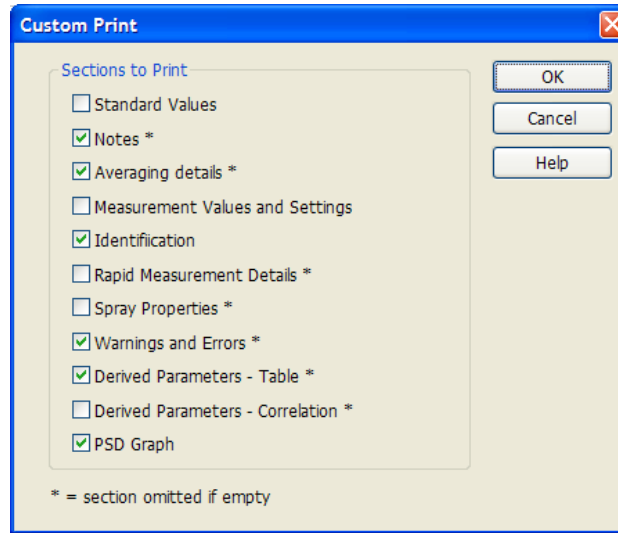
Custom Print

Sections to Print

Standard Values

Notes *

Averaging details *

Measurement Values and Settings

Identification

Rapid Measurement Details *

Spray Properties *

Warnings and Errors *

Derived Parameters - Table *

Derived Parameters - Correlation *

PSD Graph

OK

Cancel

Help

* = section omitted if empty